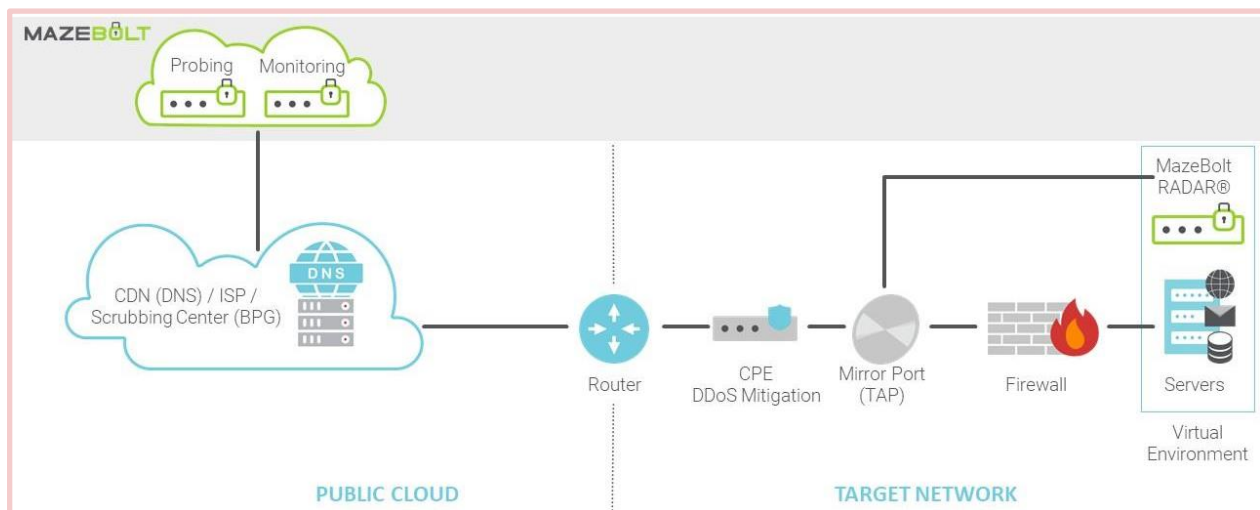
MAZEBOLT

Probing Monitoring

CDN (DNS) / ISP / Scrubbing Center (BPG)

DNS

Router

CPE DDoS Mitigation

Mirror Port (TAP)

Firewall

MazeBolt RADAR®

Servers

Virtual Environment

PUBLIC CLOUD

TARGET NETWORK